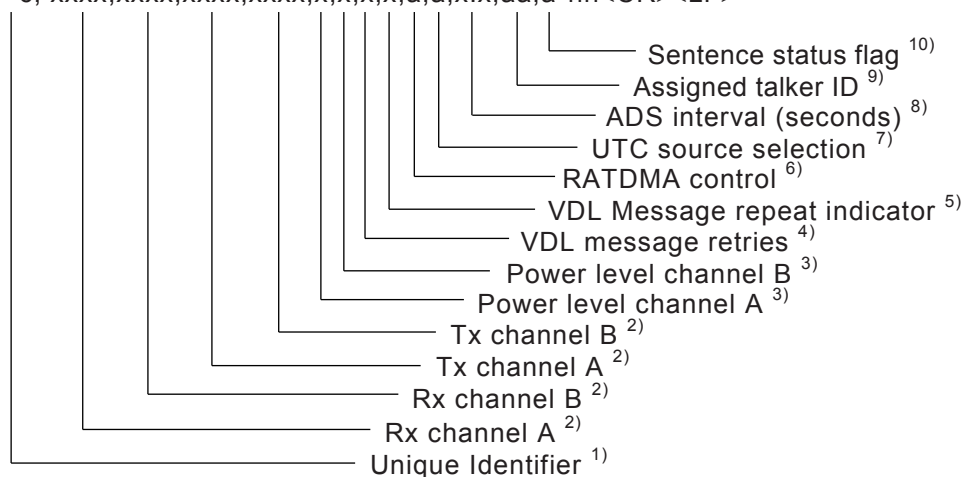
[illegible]

Sentence status flag $^{10)}$
Assigned talker ID $^{9)}$
ADS interval (seconds) $^{8)}$
UTC source selection $^{7)}$
RATDMA control $^{6)}$
VDL Message repeat indicator $^{5)}$
VDL message retries $^{4)}$
Power level channel B $^{3)}$
Power level channel A $^{3)}$
Tx channel B $^{2)}$
Tx channel A $^{2)}$
Rx channel B $^{2)}$
Rx channel A $^{2)}$
Unique Identifier $^{1)}$